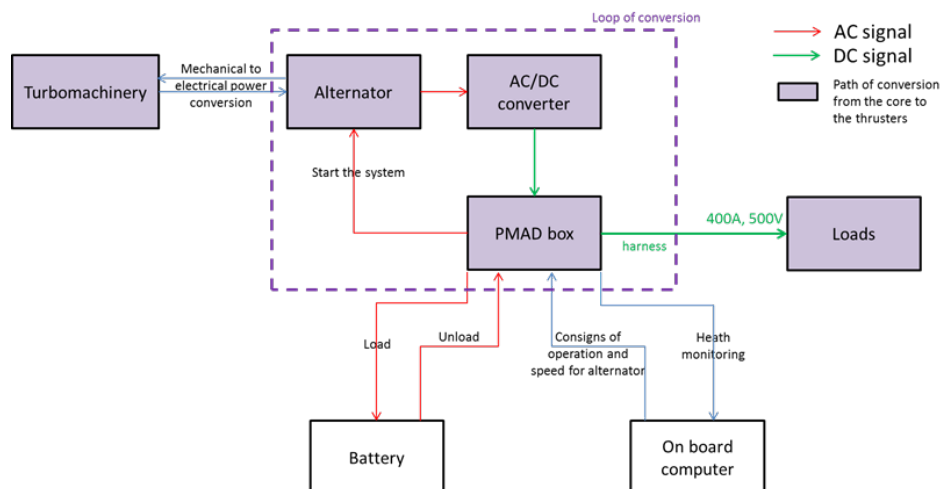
Loop of conversion

AC signal
DC signal
Path of conversion from the core to the thrusters

Turbomachinery

Mechanical to electrical power conversion

Alternator

AC/DC converter

Start the system

PMAD box

harness

400A, 500V

Loads

Load

Unload

Consigns of operation and speed for alternator

Heath monitoring

Battery

On board computer